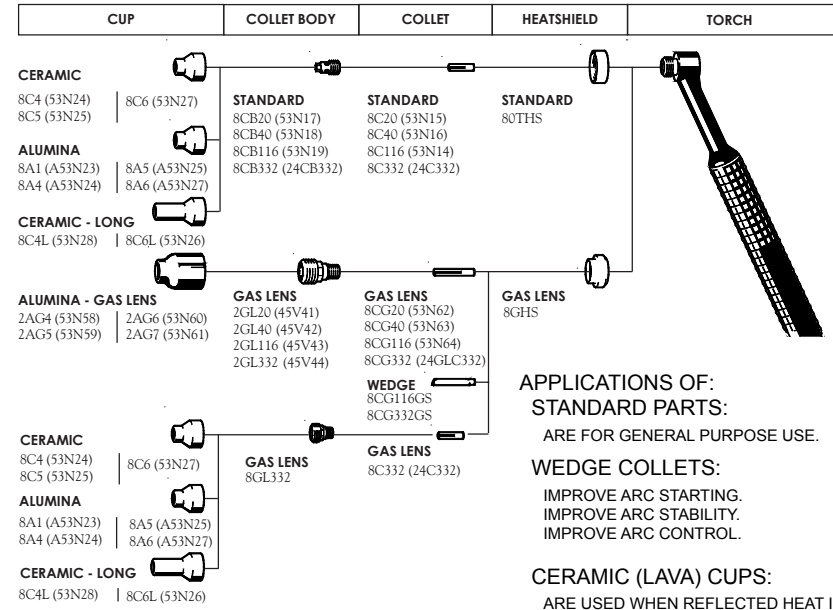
| CUP | COLLET BODY | COLLET | HEATSHIELD | TORCH |
|---|---|---|---|---|

CERAMIC
8C4 (53N24)
8C5 (53N25)
8C6 (53N27)

ALUMINA
8A1 (A53N23)
8A4 (A53N24)
8A5 (A53N25)
8A6 (A53N27)

CERAMIC - LONG
8C4L (53N28)
8C6L (53N26)

STANDARD
8CB20 (53N17)
8CB40 (53N18)
8CB116 (53N19)
8CB332 (24CB332)

STANDARD
8C20 (53N15)
8C40 (53N16)
8C116 (53N14)
8C332 (24C332)

STANDARD
80THS

ALUMINA - GAS LENS
2AG4 (53N58)
2AG5 (53N59)
2AG6 (53N60)
2AG7 (53N61)

GAS LENS
2GL20 (45V41)
2GL40 (45V42)
2GL116 (45V43)
2GL332 (45V44)

GAS LENS
8CG20 (53N62)
8CG40 (53N63)
8CG116 (53N64)
8CG332 (24GLC332)

GAS LENS
8GHS

WEDGE
8CG116GS
8CG332GS

CERAMIC
8C4 (53N24)
8C5 (53N25)
8C6 (53N27)

ALUMINA
8A1 (A53N23)
8A4 (A53N24)
8A5 (A53N25)
8A6 (A53N27)

CERAMIC - LONG
8C4L (53N28)
8C6L (53N26)

GAS LENS
8GL332

GAS LENS
8C332 (24C332)

APPLICATIONS OF:
STANDARD PARTS:
ARE FOR GENERAL PURPOSE USE.

WEDGE COLLETS:
IMPROVE ARC STARTING.
IMPROVE ARC STABILITY.
IMPROVE ARC CONTROL.

CERAMIC (LAVA) CUPS:
ARE USED WHEN REFLECTED HEAT I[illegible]